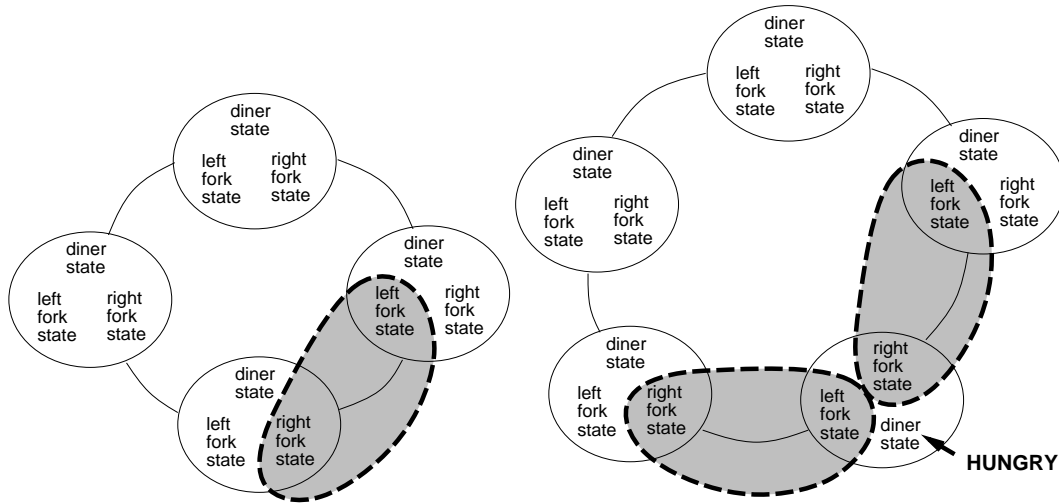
diner state
left fork state
right fork state

diner state
left fork state
right fork state

diner state
left fork state
right fork state

diner state
left fork state
right fork state

diner state
left fork state
right fork state

diner state
left fork state
right fork state

diner state
left fork state
right fork state

diner state
left fork state
right fork state

diner state
left fork state
right fork state

HUNGRY